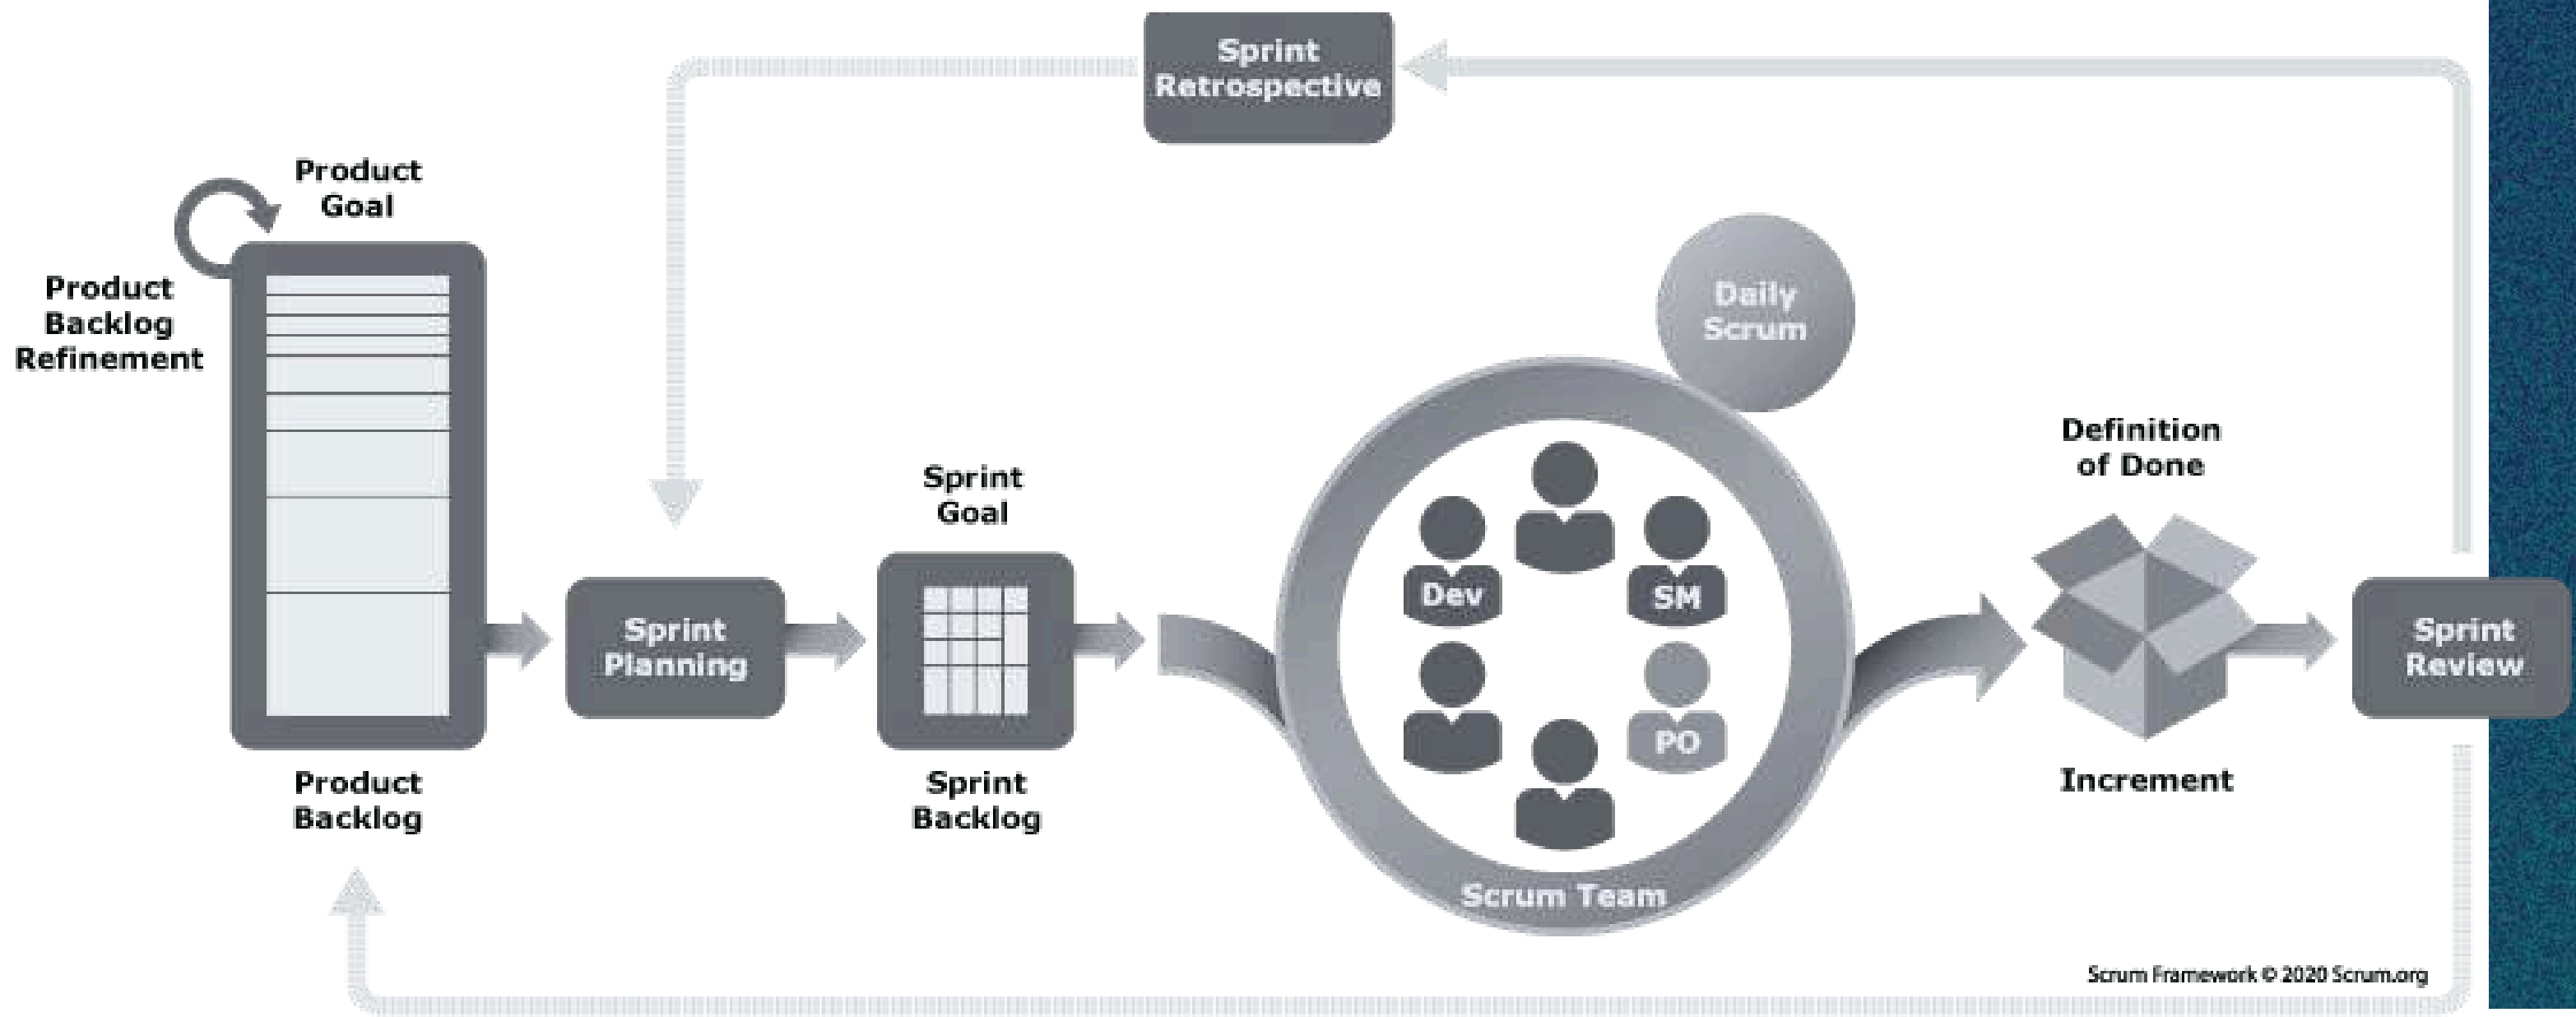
Sprint Retrospective

Product Goal

Product Backlog Refinement

Product Backlog

Sprint Planning

Sprint Goal

Sprint Backlog

Daily Scrum

Dev

SM

PO

Scrum Team

Definition of Done

Increment

Sprint Review

Scrum Framework © 2020 Scrum.org